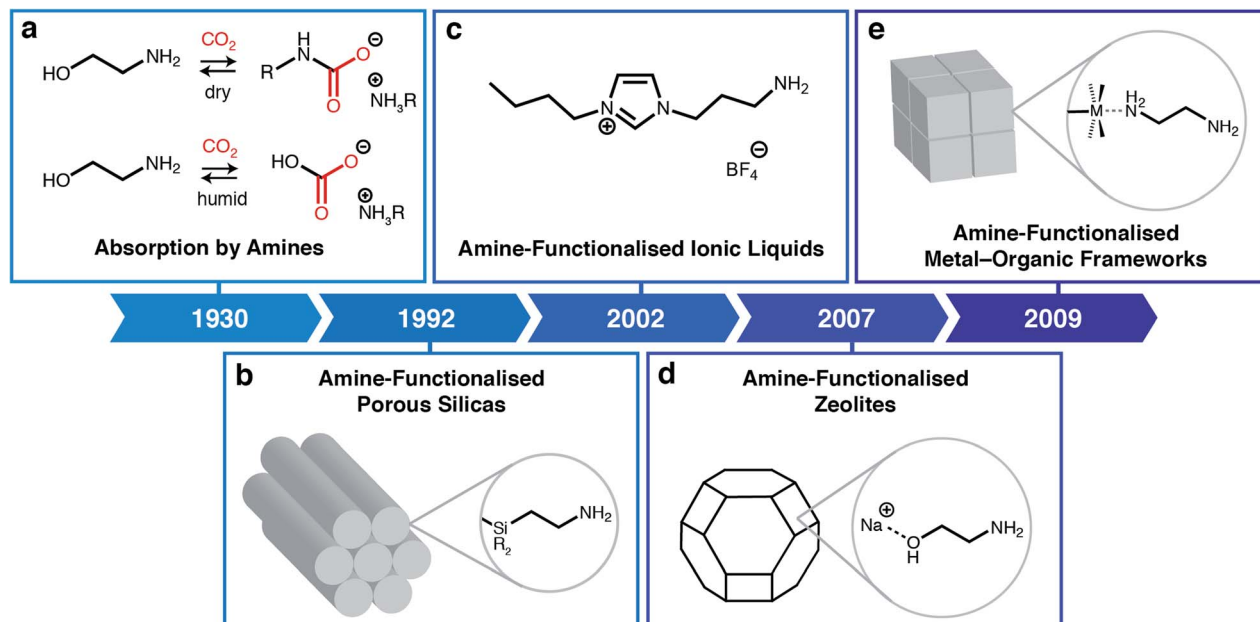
a

HO NH$_2$ $\underset{\text{dry}}{\overset{CO_2}{\rightleftarrows}}$ R N H C O O$^{\ominus}$ $\overset{\oplus}{N}H_3R$

HO NH$_2$ $\underset{\text{humid}}{\overset{CO_2}{\rightleftarrows}}$ HO C O O$^{\ominus}$ $\overset{\oplus}{N}H_3R$

Absorption by Amines

c

N$^{\oplus}$ N NH$_2$

BF$_4^{\ominus}$

Amine-Functionalised Ionic Liquids

e

M H$_2$N NH$_2$

Amine-Functionalised Metal–Organic Frameworks

1930

1992

2002

2007

2009

b

Amine-Functionalised Porous Silicas

Si R$_2$ NH$_2$

d

Amine-Functionalised Zeolites

Na$^{\oplus}$ O H NH$_2$